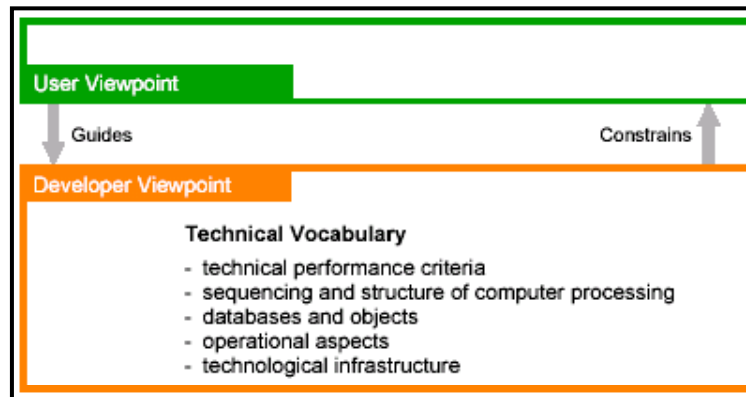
User Viewpoint

Guides

Constrains

Developer Viewpoint

Technical Vocabulary

- technical performance criteria
- sequencing and structure of computer processing
- databases and objects
- operational aspects
- technological infrastructure